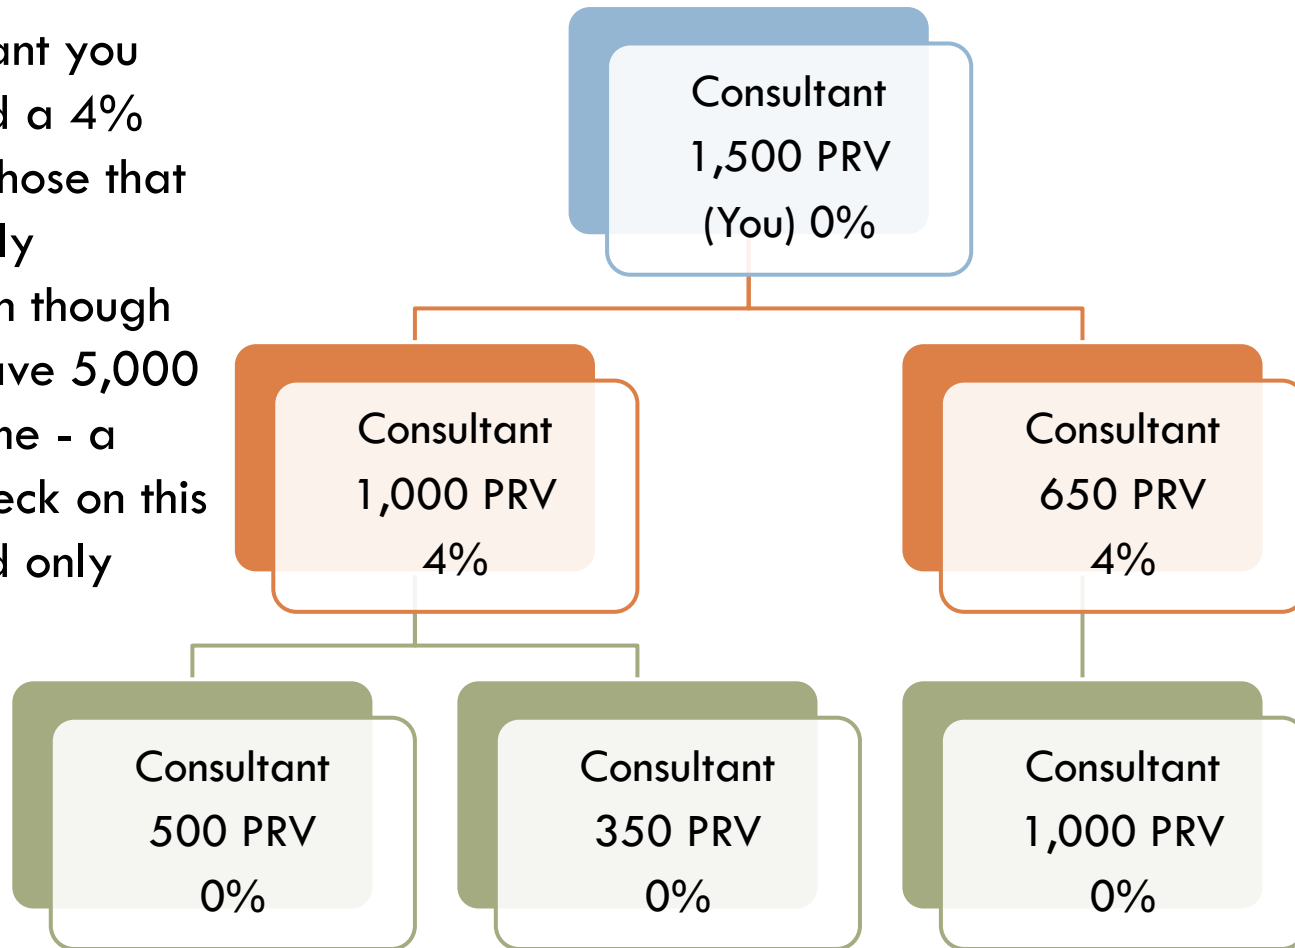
ant you
d a 4%
hose that
ly
n though
ave 5,000
ne - a
eck on this
d only

Consultant
1,500 PRV
(You) 0%

Consultant
1,000 PRV
4%

Consultant
650 PRV
4%

Consultant
500 PRV
0%

Consultant
350 PRV
0%

Consultant
1,000 PRV
0%